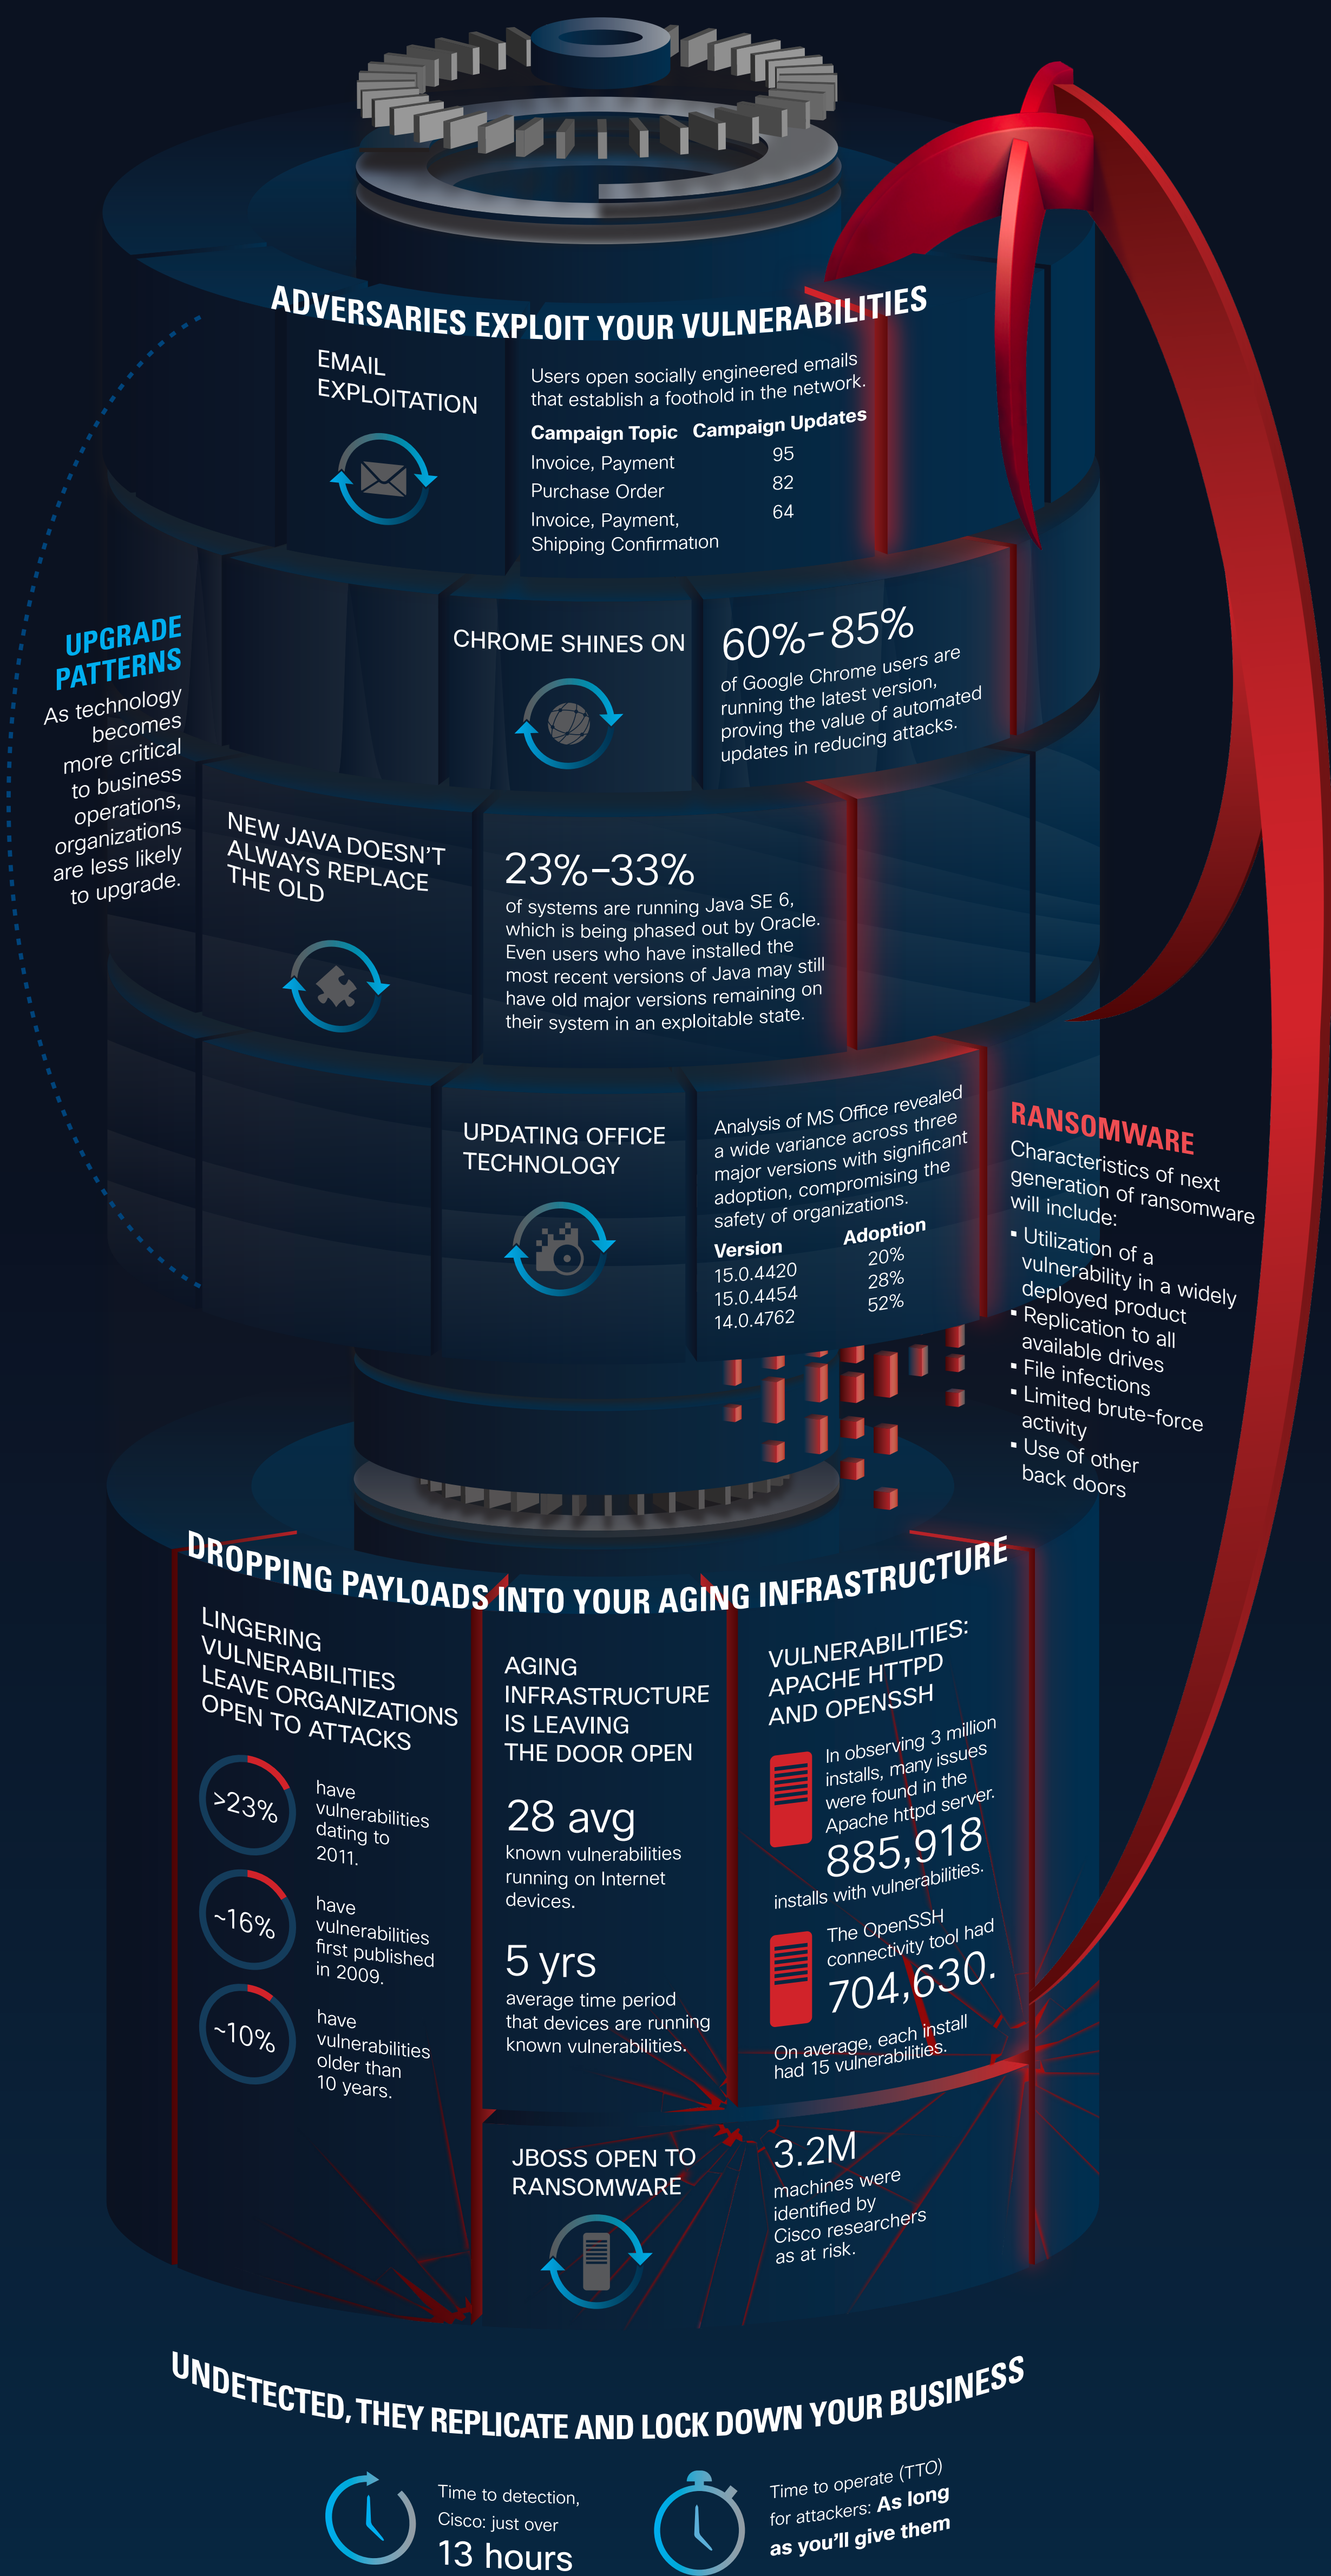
ADVERSARIES EXPLOIT YOUR VULNERABILITIES

EMAIL EXPLOITATION

Users open socially engineered emails that establish a foothold in the network.

| Campaign Topic | Campaign Updates |
|---|---|
| Invoice, Payment | 95 |
| Purchase Order | 82 |
| Invoice, Payment, Shipping Confirmation | 64 |

UPGRADE PATTERNS
As technology becomes more critical to business operations, organizations are less likely to upgrade.

CHROME SHINES ON

60%-85%
of Google Chrome users are running the latest version, proving the value of automated updates in reducing attacks.

NEW JAVA DOESN'T ALWAYS REPLACE THE OLD

23%-33%
of systems are running Java SE 6, which is being phased out by Oracle. Even users who have installed the most recent versions of Java may still have old major versions remaining on their system in an exploitable state.

UPDATING OFFICE TECHNOLOGY

Analysis of MS Office revealed a wide variance across three major versions with significant adoption, compromising the safety of organizations.

| Version | Adoption |
|---|---|
| 15.0.4420 | 20% |
| 15.0.4454 | 28% |
| 14.0.4762 | 52% |

RANSOMWARE
Characteristics of next generation of ransomware will include:
▪ Utilization of a vulnerability in a widely deployed product
▪ Replication to all available drives
▪ File infections
▪ Limited brute-force activity
▪ Use of other back doors

DROPPING PAYLOADS INTO YOUR AGING INFRASTRUCTURE

LINGERING VULNERABILITIES LEAVE ORGANIZATIONS OPEN TO ATTACKS

>23% have vulnerabilities dating to 2011.

~16% have vulnerabilities first published in 2009.

~10% have vulnerabilities older than 10 years.

AGING INFRASTRUCTURE IS LEAVING THE DOOR OPEN

28 avg
known vulnerabilities running on Internet devices.

5 yrs
average time period that devices are running known vulnerabilities.

VULNERABILITIES: APACHE HTTPD AND OPENSSH

In observing 3 million installs, many issues were found in the Apache httpd server.
885,918
installs with vulnerabilities.

The OpenSSH connectivity tool had
704,630.
On average, each install had 15 vulnerabilities.

JBOSS OPEN TO RANSOMWARE

3.2M
machines were identified by Cisco researchers as at risk.

UNDETECTED, THEY REPLICATE AND LOCK DOWN YOUR BUSINESS

Time to detection, Cisco: just over
13 hours

Time to operate (TTO) for attackers: As long as you'll give them